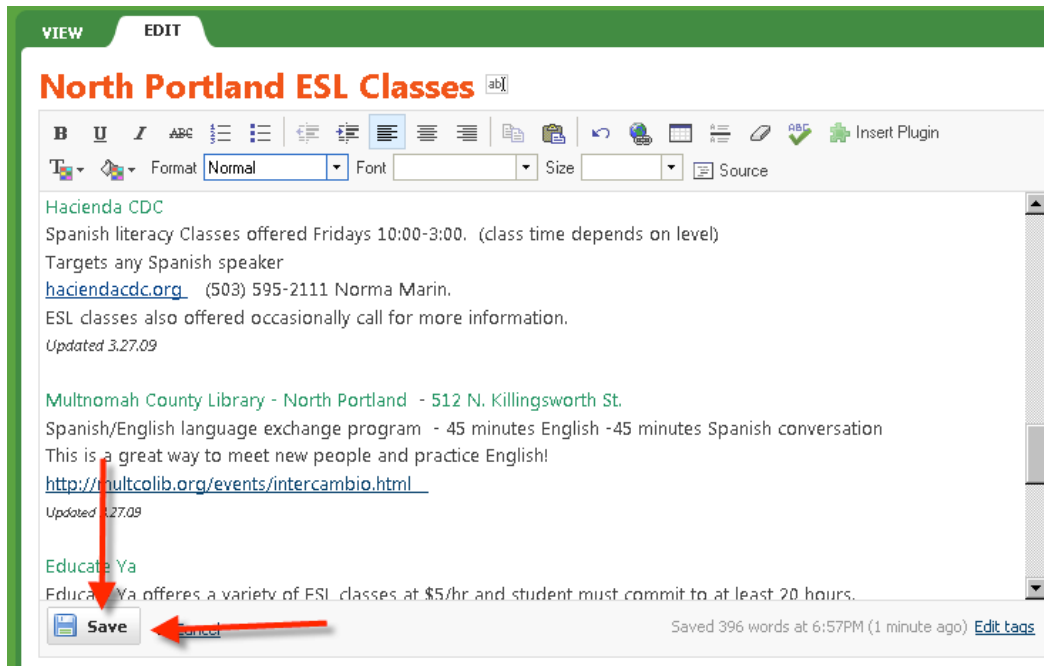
VIEW EDIT

North Portland ESL Classes

B U I ABC Insert Plugin

Format Normal Font Size Source

Hacienda CDC

Spanish literacy Classes offered Fridays 10:00-3:00. (class time depends on level)

Targets any Spanish speaker

haciendacdc.org (503) 595-2111 Norma Marin.

ESL classes also offered occasionally call for more information.

Updated 3.27.09

Multnomah County Library - North Portland - 512 N. Killingsworth St.

Spanish/English language exchange program - 45 minutes English -45 minutes Spanish conversation

This is a great way to meet new people and practice English!

http://multcolib.org/events/intercambio.html

Updated 3.27.09

Educate Ya

Educate Ya offeres a variety of ESL classes at $5/hr and student must commit to at least 20 hours.

Save Cancel

Saved 396 words at 6:57PM (1 minute ago) Edit tags